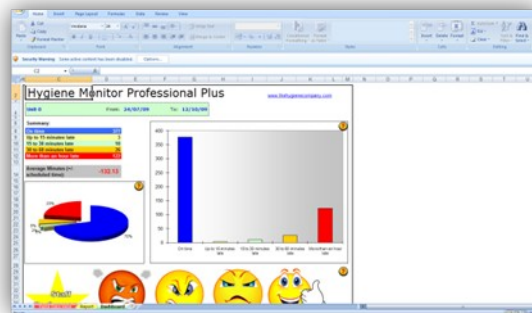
Hygiene Monitor Professional Plus

www.thehygienecompany.com

Unit A From: 24/07/09 To: 12/10/09

Summary:

On time
Up to 15 minutes late
15 to 30 minutes late
30 to 60 minutes late
More than an hour late

Average Minutes (+/- scheduled time) -132.13

400
350
300
250
200
150
100
50
0

On time
Up to 15 minutes late
15 to 30 minutes late
30 to 60 minutes late
More than an hour late

Staff

Report Dashboard